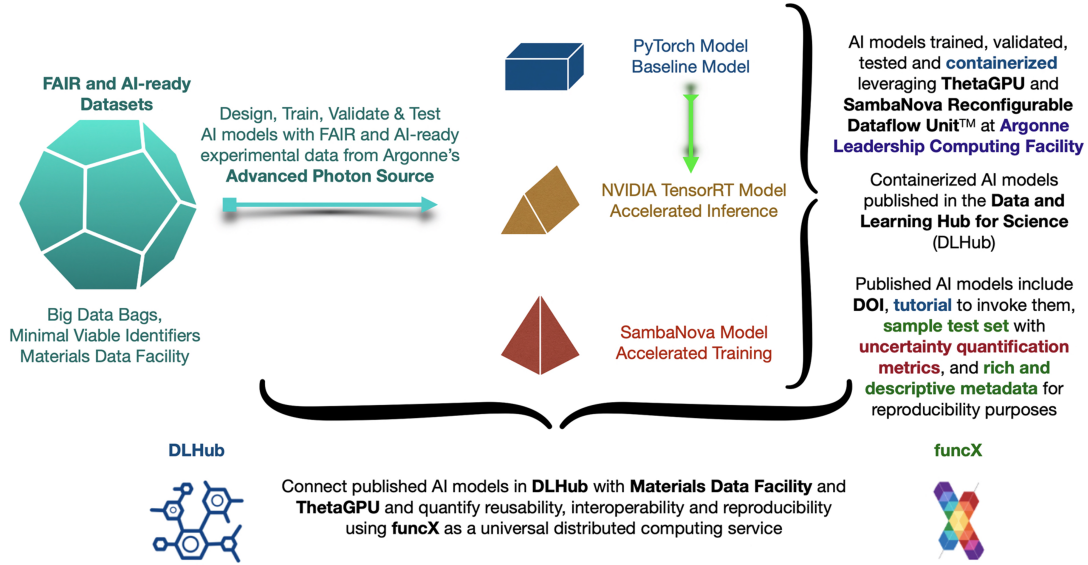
FAIR and AI-ready Datasets

Big Data Bags, Minimal Viable Identifiers Materials Data Facility

Design, Train, Validate & Test AI models with FAIR and AI-ready experimental data from Argonne's **Advanced Photon Source**

PyTorch Model Baseline Model

NVIDIA TensorRT Model Accelerated Inference

SambaNova Model Accelerated Training

AI models trained, validated, tested and **containerized** leveraging **ThetaGPU** and **SambaNova Reconfigurable Dataflow Unit**™ at **Argonne Leadership Computing Facility**

Containerized AI models published in the **Data and Learning Hub for Science** (DLHub)

Published AI models include **DOI**, **tutorial** to invoke them, **sample test set** with **uncertainty quantification metrics**, and **rich and descriptive metadata** for reproducibility purposes

DLHub

funcX

Connect published AI models in **DLHub** with **Materials Data Facility** and **ThetaGPU** and quantify reusability, interoperability and reproducibility using **funcX** as a universal distributed computing service